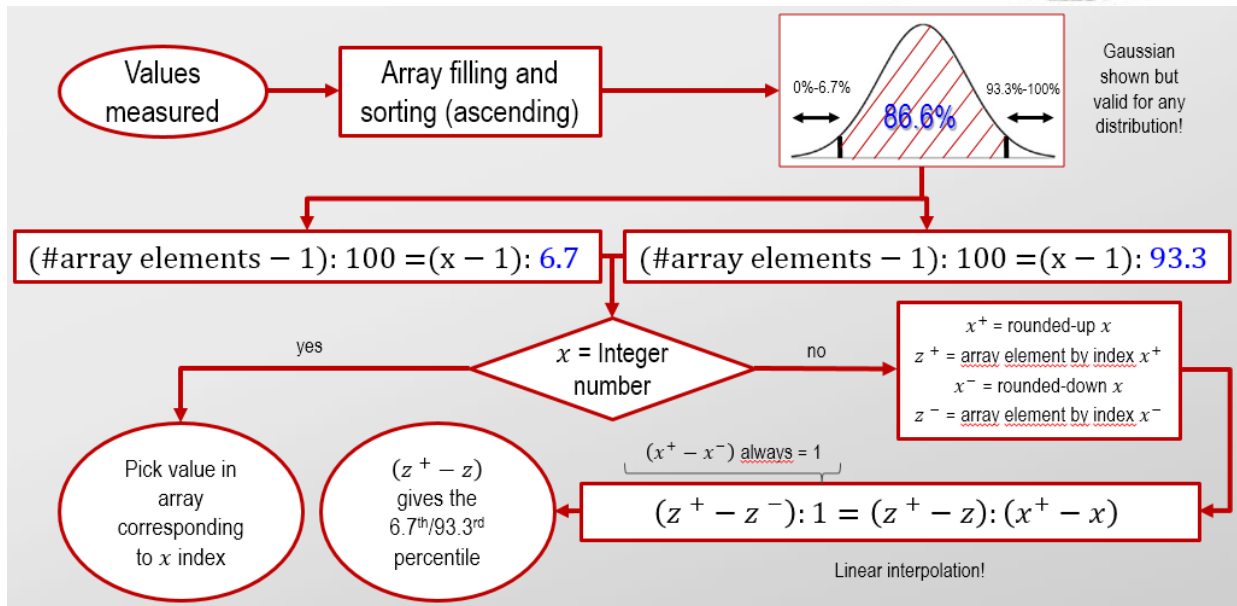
Values measured

Array filling and sorting (ascending)

0%-6.7%

86.6%

93.3%-100%

Gaussian shown but valid for any distribution!

(#array elements − 1): 100 =(x − 1): 6.7

(#array elements − 1): 100 =(x − 1): 93.3

yes

$x$ = Integer number

no

$x^+$ = rounded-up $x$
$z^+$ = array element by index $x^+$
$x^-$ = rounded-down $x$
$z^-$ = array element by index $x^-$

$(x^+ - x^-)$ always = 1

Pick value in array corresponding to $x$ index

$(z^+ - z)$ gives the 6.7$^{th}$/93.3$^{rd}$ percentile

$(z^+ - z^-): 1 = (z^+ - z): (x^+ - x)$

Linear interpolation!